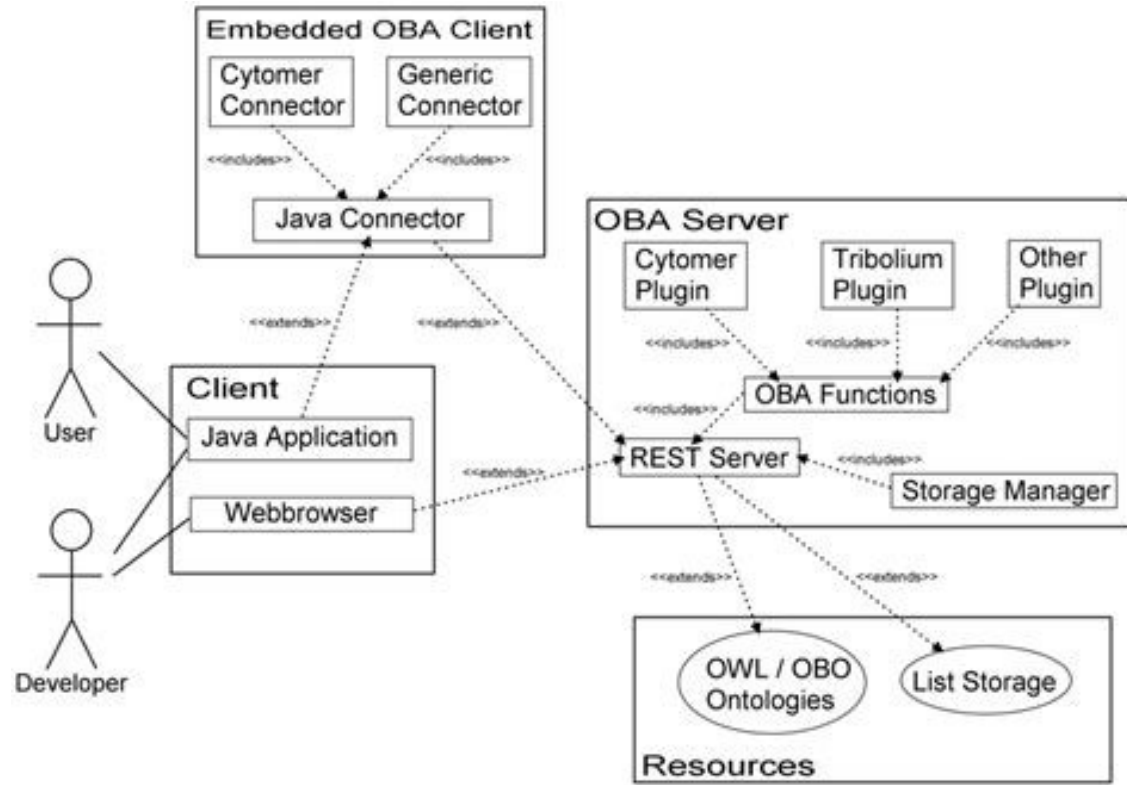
Embedded OBA Client

Cytomer Connector

Generic Connector

<<includes>>

<<includes>>

Java Connector

OBA Server

Cytomer Plugin

Tribolium Plugin

Other Plugin

<<extends>>

<<extends>>

<<includes>>

<<includes>>

<<includes>>

User

Client

OBA Functions

<<includes>>

Java Application

<<extends>>

REST Server

<<includes>>

Storage Manager

Webbrowser

Developer

<<extends>>

<<extends>>

OWL / OBO Ontologies

List Storage

Resources